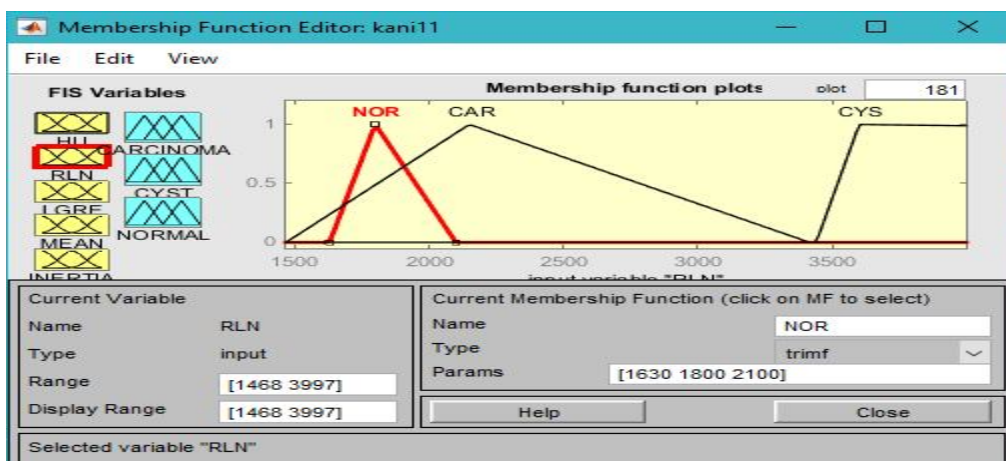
Membership Function Editor: kani11

File Edit View

FIS Variables

HLL
RLN
LGRE
MEAN
INERTIA

CARCINOMA
CYST
NORMAL

Membership function plots

plot 181

NOR CAR CYS

1

0.5

0

1500 2000 2500 3000 3500

input variable "RLN"

Current Variable

Name RLN

Type input

Range [1468 3997]

Display Range [1468 3997]

Current Membership Function (click on MF to select)

Name NOR

Type trimf

Params [1630 1800 2100]

Help

Close

Selected variable "RLN"